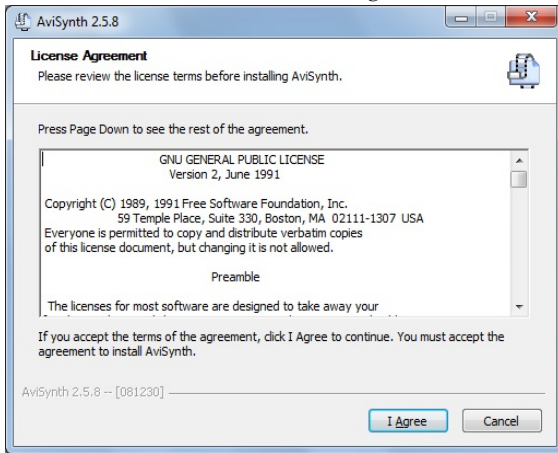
AviSynth 2.5.8

License Agreement
Please review the license terms before installing AviSynth.

Press Page Down to see the rest of the agreement.

GNU GENERAL PUBLIC LICENSE
Version 2, June 1991

Copyright (C) 1989, 1991 Free Software Foundation, Inc.
59 Temple Place, Suite 330, Boston, MA 02111-1307 USA
Everyone is permitted to copy and distribute verbatim copies of this license document, but changing it is not allowed.

Preamble

The licenses for most software are designed to take away your

If you accept the terms of the agreement, click I Agree to continue. You must accept the agreement to install AviSynth.

AviSynth 2.5.8 -- [081230]

I Agree
Cancel